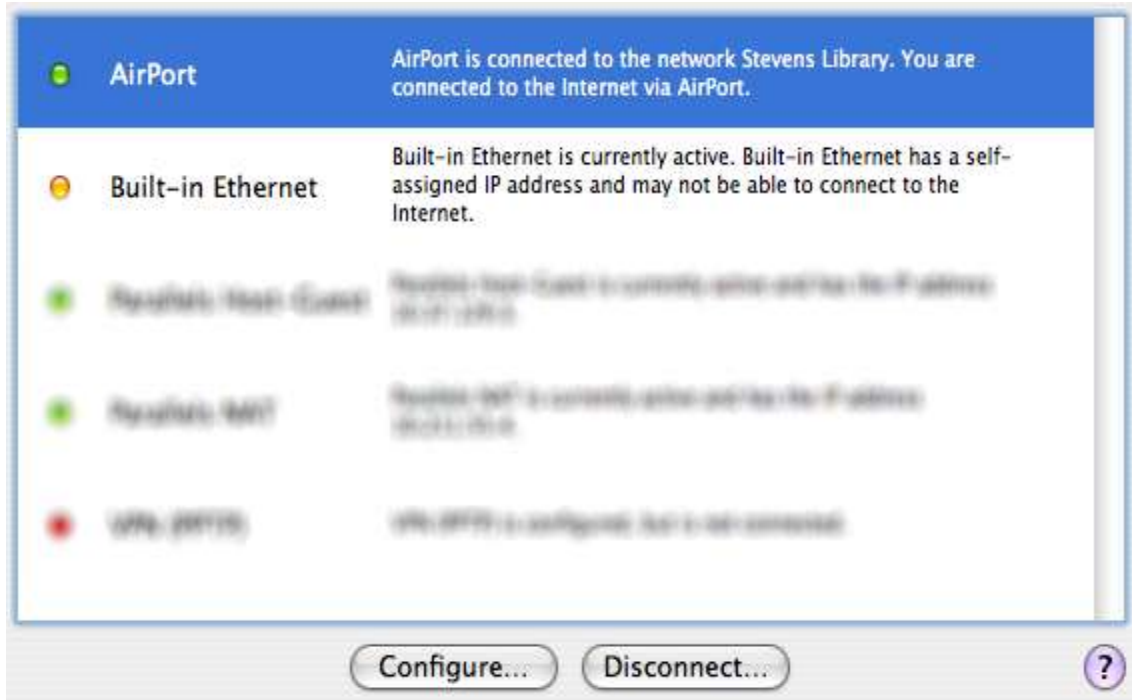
AirPort

AirPort is connected to the network Stevens Library. You are connected to the Internet via AirPort.

Built-in Ethernet

Built-in Ethernet is currently active. Built-in Ethernet has a self-assigned IP address and may not be able to connect to the Internet.

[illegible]

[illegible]

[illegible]

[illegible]

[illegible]

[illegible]

Configure...

Disconnect...

?